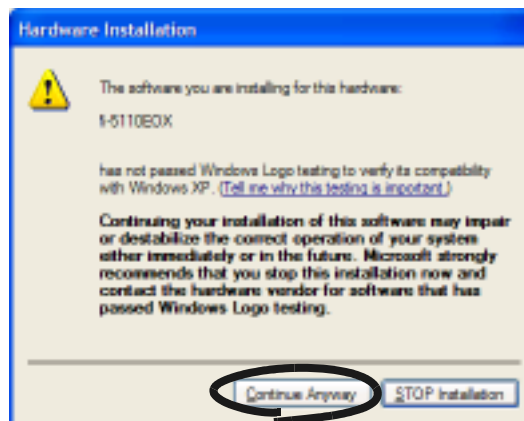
Hardware Installation

The software you are installing for this hardware:

fi-5110EOX

has not passed Windows Logo testing to verify its compatibility with Windows XP. (Tell me why this testing is important.)

Continuing your installation of this software may impair or destabilize the correct operation of your system either immediately or in the future. Microsoft strongly recommends that you stop this installation now and contact the hardware vendor for software that has passed Windows Logo testing.

Continue Anyway

STOP Installation